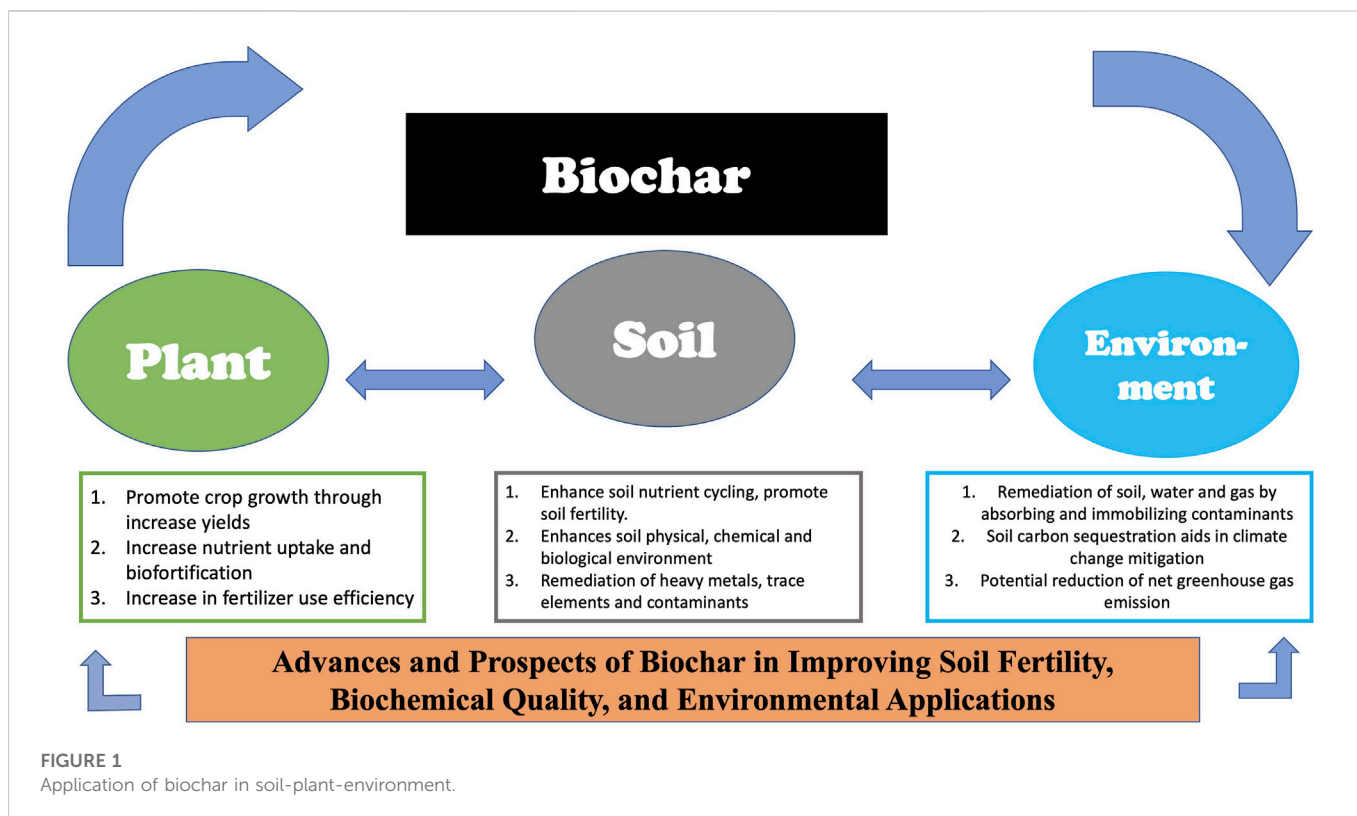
Biochar

Plant

Soil

Environment

1. Promote crop growth through increase yields
2. Increase nutrient uptake and biofortification
3. Increase in fertilizer use efficiency

1. Enhance soil nutrient cycling, promote soil fertility.
2. Enhances soil physical, chemical and biological environment
3. Remediation of heavy metals, trace elements and contaminants

1. Remediation of soil, water and gas by absorbing and immobilizing contaminants
2. Soil carbon sequestration aids in climate change mitigation
3. Potential reduction of net greenhouse gas emission

Advances and Prospects of Biochar in Improving Soil Fertility, Biochemical Quality, and Environmental Applications

FIGURE 1
Application of biochar in soil-plant-environment.